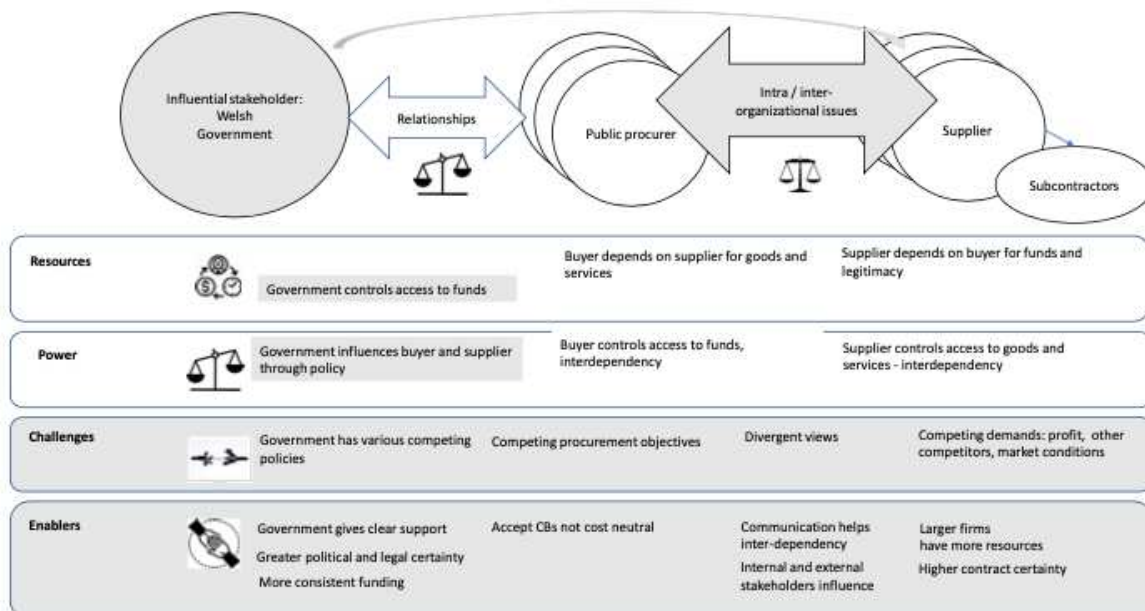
Influential stakeholder: Welsh Government

Relationships

Public procurer

Intra / inter-organizational issues

Supplier

Subcontractors

Resources

Government controls access to funds

Buyer depends on supplier for goods and services

Supplier depends on buyer for funds and legitimacy

Power

Government influences buyer and supplier through policy

Buyer controls access to funds, interdependency

Supplier controls access to goods and services - interdependency

Challenges

Government has various competing policies

Competing procurement objectives

Divergent views

Competing demands: profit, other competitors, market conditions

Enablers

Government gives clear support

Greater political and legal certainty

More consistent funding

Accept CBs not cost neutral

Communication helps inter-dependency

Internal and external stakeholders influence

Larger firms have more resources

Higher contract certainty